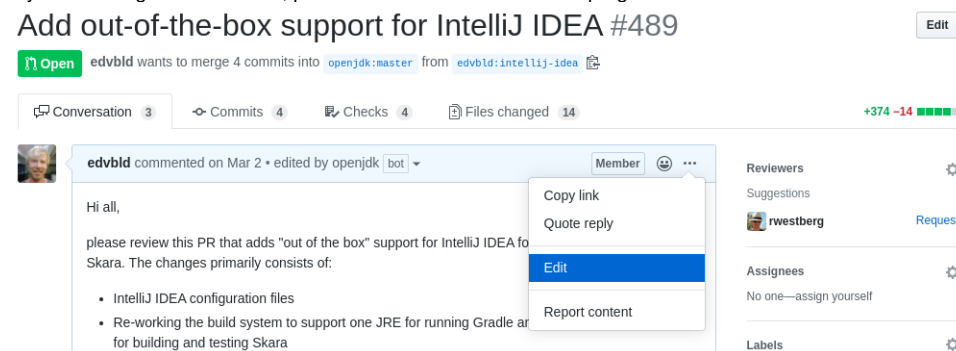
Add out-of-the-box support for IntelliJ IDEA #489

Edit

Open edvbld wants to merge 4 commits into openjdk:master from edvbld:intellij-idea

Conversation 3 Commits 4 Checks 4 Files changed 14 +374 −14

edvbld commented on Mar 2 • edited by openjdk bot

Member

Copy link
Quote reply
Edit
Report content

Hi all,

please review this PR that adds "out of the box" support for IntelliJ IDEA fo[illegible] Skara. The changes primarily consists of:

- IntelliJ IDEA configuration files
- Re-working the build system to support one JRE for running Gradle a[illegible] for building and testing Skara

Reviewers
Suggestions
rwestberg Reques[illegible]

Assignees
No one—assign yourself

Labels